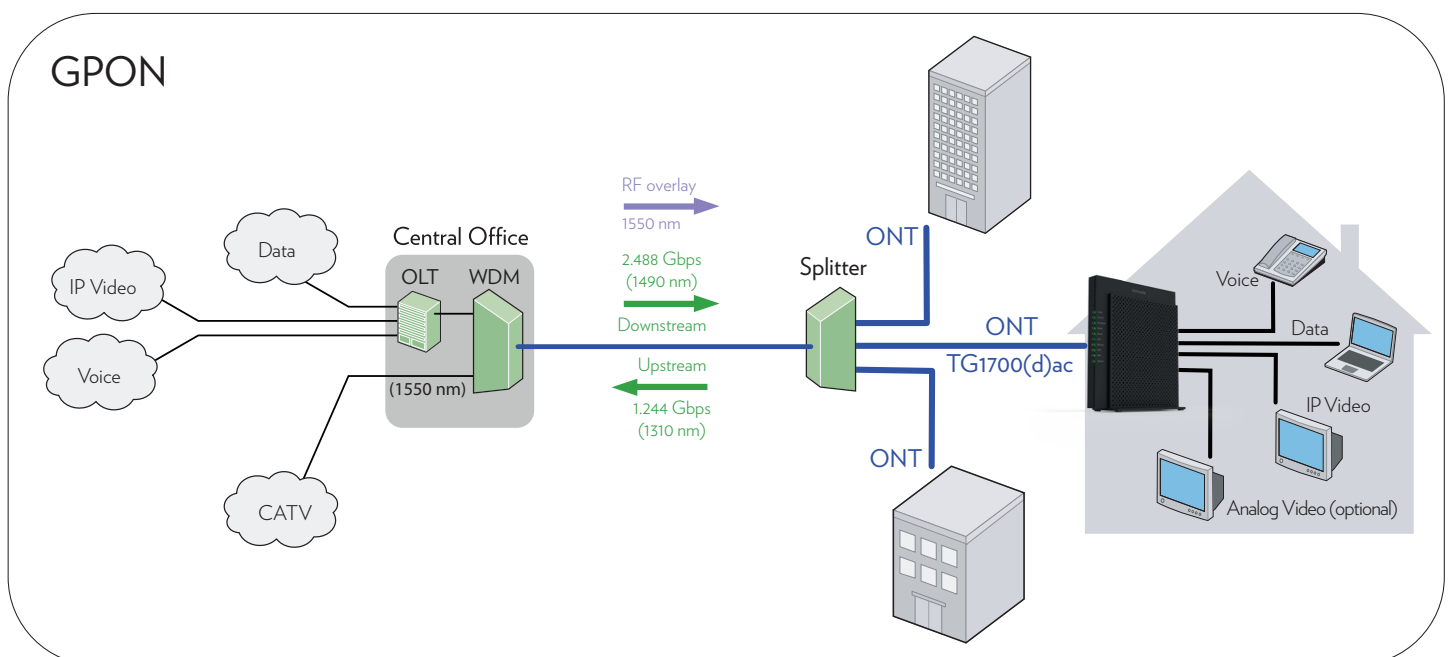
GPON

Data

IP Video

Voice

CATV

Central Office

OLT

WDM

(1550 nm)

RF overlay
1550 nm

2.488 Gbps
(1490 nm)
Downstream

Upstream
1.244 Gbps
(1310 nm)

Splitter

ONT

ONT
TG1700(d)ac

ONT

Voice

Data

IP Video

Analog Video (optional)